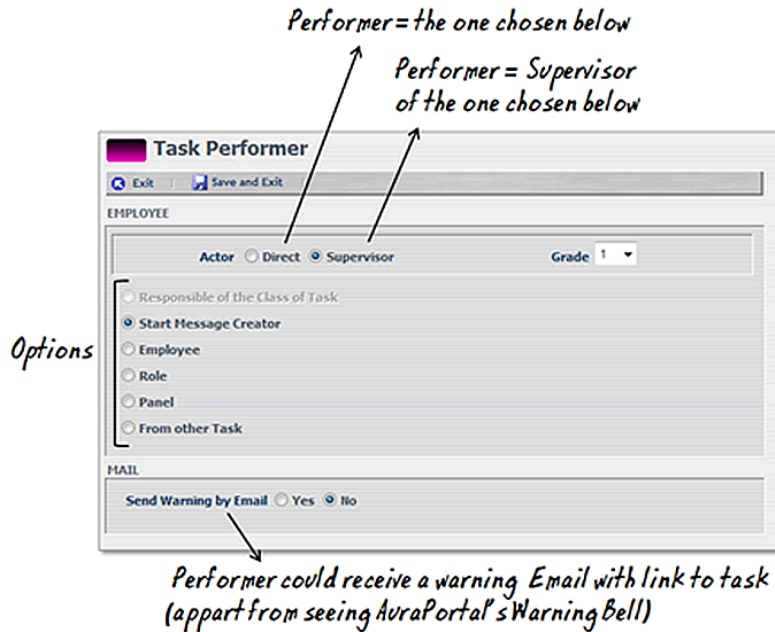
Performer = the one chosen below

Performer = Supervisor of the one chosen below

Task Performer

Exit | Save and Exit

EMPLOYEE

Actor Direct Supervisor

Grade 1

Options

Responsible of the Class of Task

Start Message Creator

Employee

Role

Panel

From other Task

MAIL

Send Warning by Email Yes No

Performer could receive a warning Email with link to task (appart from seeing AuraPortal's Warning Bell)